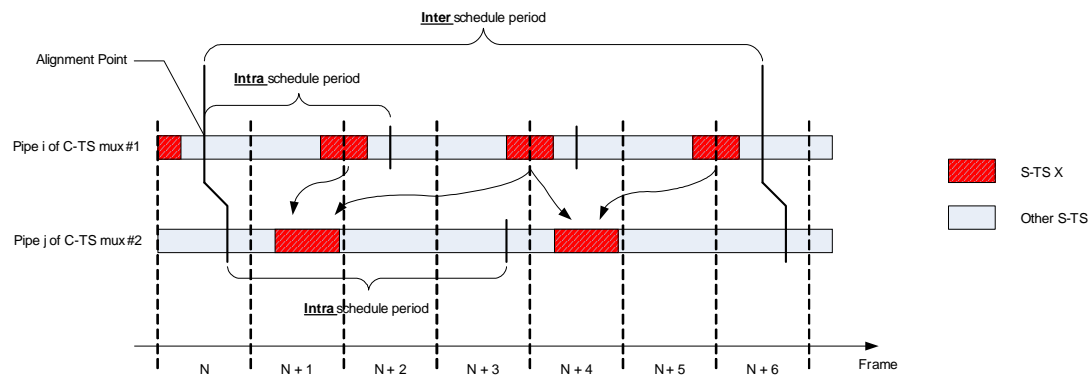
Inter schedule period

Alignment Point

Intra schedule period

Pipe i of C-TS mux #1

Pipe j of C-TS mux #2

Intra schedule period

S-TS X

Other S-TS

N

N + 1

N + 2

N + 3

N + 4

N + 5

N + 6

Frame